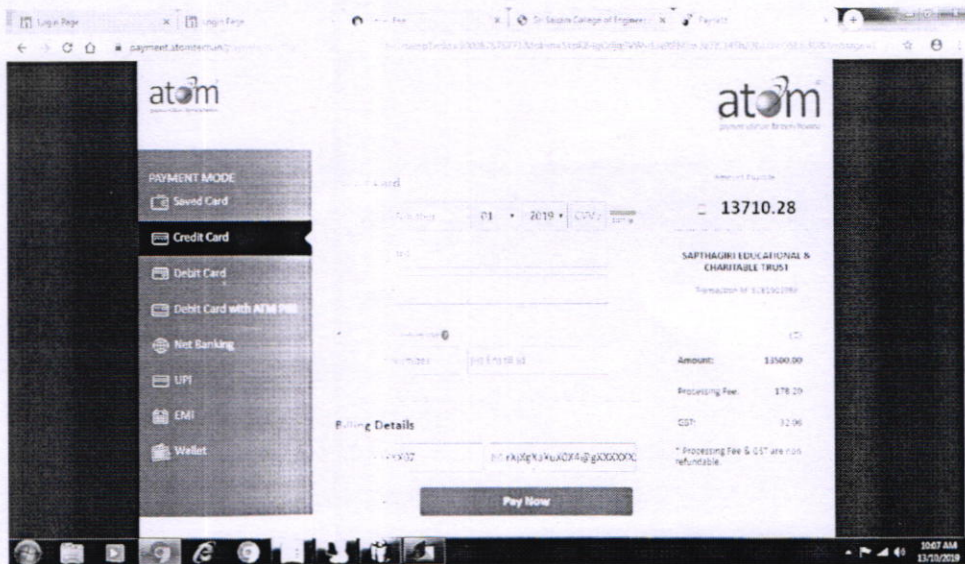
Login Page | Login Page | Dr. Sagara College of Engineer | Paytm

payment.atomtech.in

atom

atom

PAYMENT MODE

Saved Card

Credit Card

Debit Card

Debit Card with ATM PIN

Net Banking

UPI

EMI

Wallet

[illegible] Card

01 · 2019 · CVV

Billing Details

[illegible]

Pay Now

Amount Payable

₹ 13710.28

SAPTHAGIRI EDUCATIONAL & CHARITABLE TRUST

Transaction Id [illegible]

Amount: 13500.00

Processing Fee: 178.29

GST: 32.08

* Processing Fee & GST are non refundable.

10:07 AM
13/10/2019